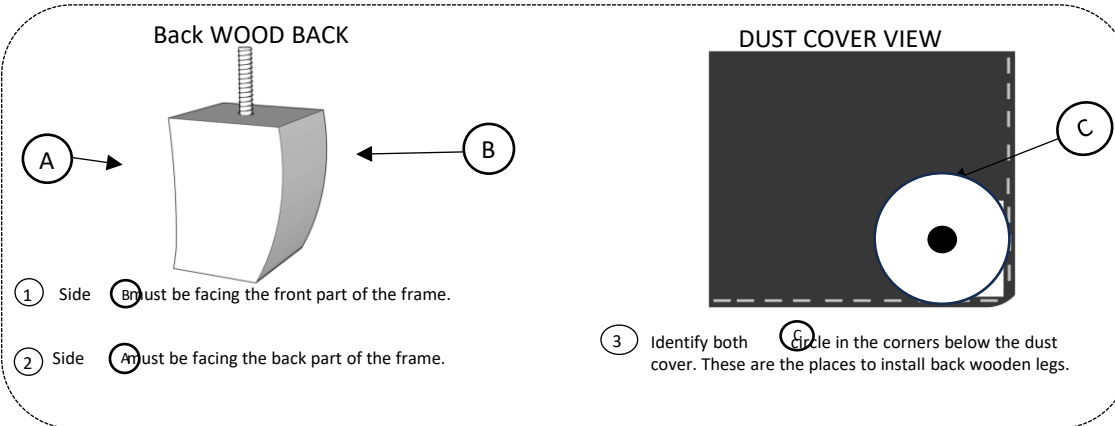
Back WOOD BACK

A

B

1 Side B must be facing the front part of the frame.

2 Side A must be facing the back part of the frame.

DUST COVER VIEW

C

3 Identify both C circle in the corners below the dust cover. These are the places to install back wooden legs.